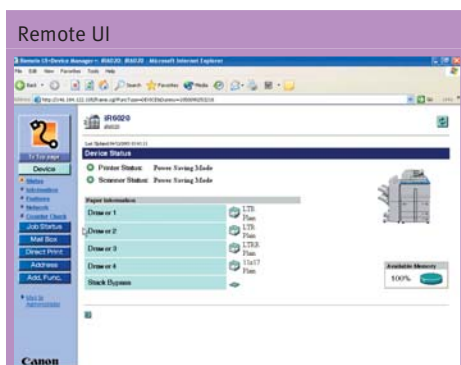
Remote UI

Remote UI<Device Manager>: iR6020: iR6020 - Microsoft Internet Explorer

File Edit View Favorites Tools Help

Back Search Favorites Media

Address

iR6020

To Top page

Device

Status

Information

Features

Network

Counter Check

Job Status

Mail Box

Direct Print

Address

Add. Func.

Device Status

Printer Status: Power Saving Mode

Scanner Status: Power Saving Mode

Paper Information

| | |
|---|---|
| Drawer 1 | LTR Plain |
| Drawer 2 | LTR Plain |
| Drawer 3 | LTRR Plain |
| Drawer 4 | 11x17 Plain |
| Stack Bypass | |

Available Memory

100%

Canon